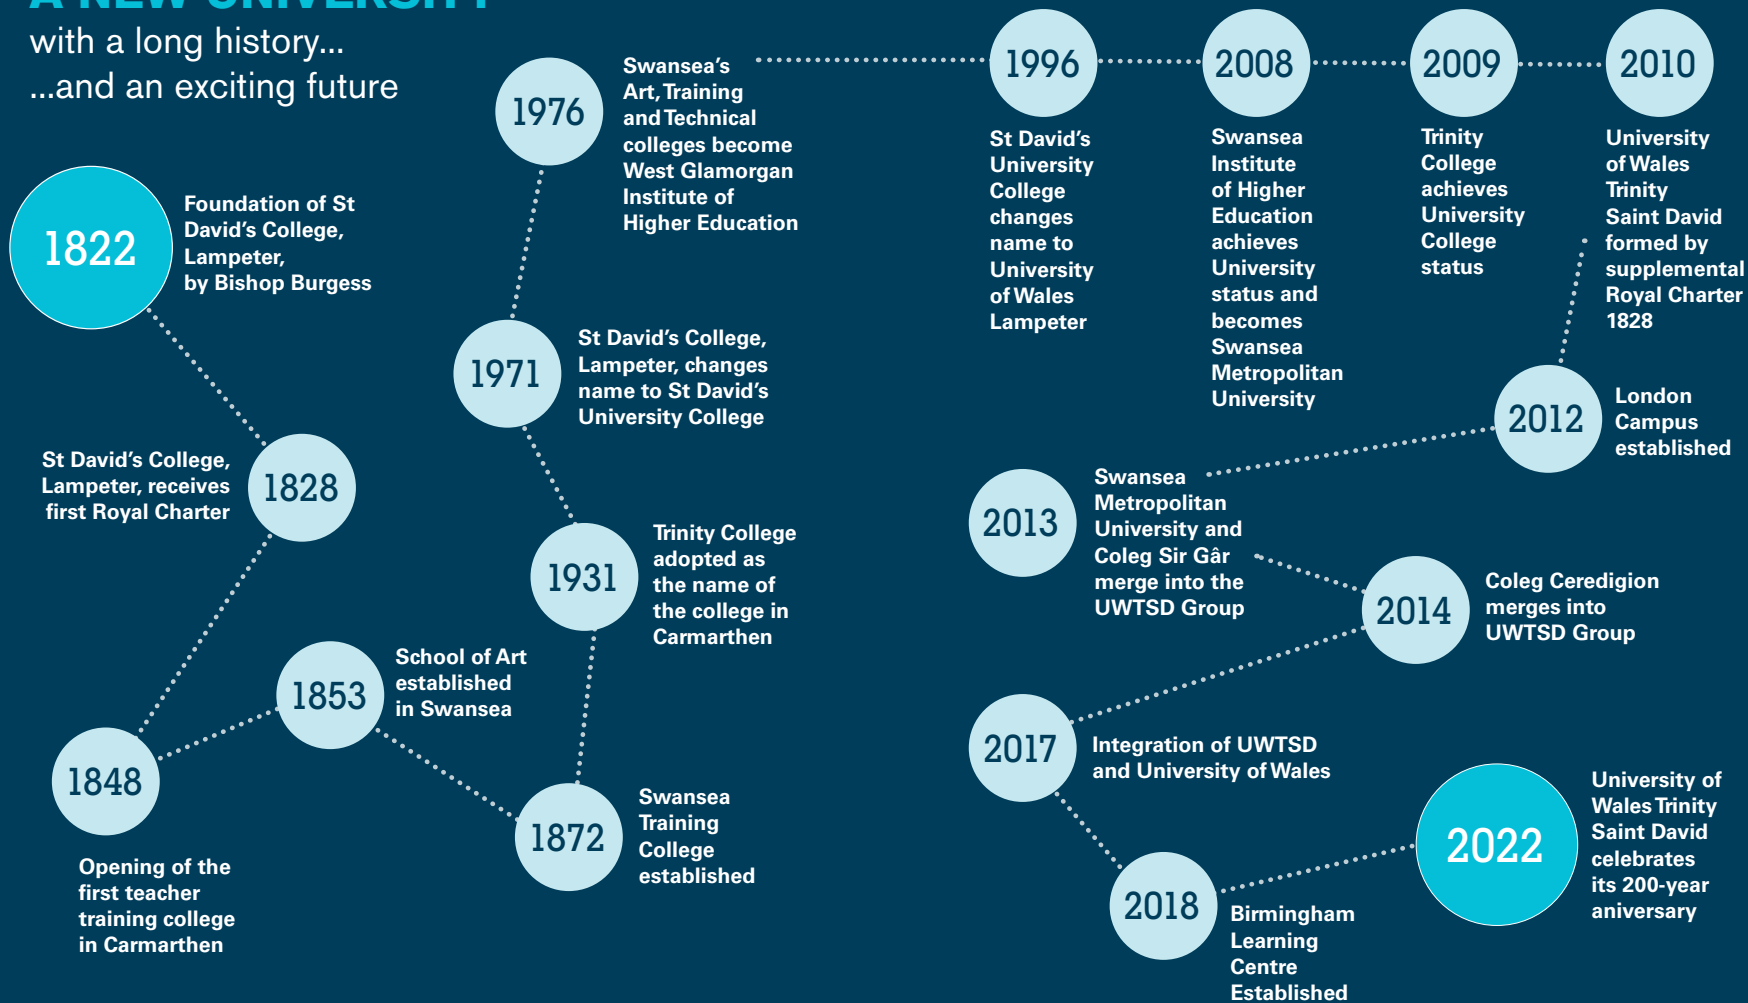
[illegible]
with a long history...
...and an exciting future

1822
Foundation of St David's College, Lampeter, by Bishop Burgess

1828
St David's College, Lampeter, receives first Royal Charter

1848
Opening of the first teacher training college in Carmarthen

1853
School of Art established in Swansea

1872
Swansea Training College established

1931
Trinity College adopted as the name of the college in Carmarthen

1971
St David's College, Lampeter, changes name to St David's University College

1976
Swansea's Art, Training and Technical colleges become West Glamorgan Institute of Higher Education

1996
St David's University College changes name to University of Wales Lampeter

2008
Swansea Institute of Higher Education achieves University status and becomes Swansea Metropolitan University

2009
Trinity College achieves University College status

2010
University of Wales Trinity Saint David formed by supplemental Royal Charter 1828

2012
London Campus established

2013
Swansea Metropolitan University and Coleg Sir Gâr merge into the UWTSD Group

2014
Coleg Ceredigion merges into UWTSD Group

2017
Integration of UWTSD and University of Wales

2018
Birmingham Learning Centre Established

2022
University of Wales Trinity Saint David celebrates its 200-year aniversary